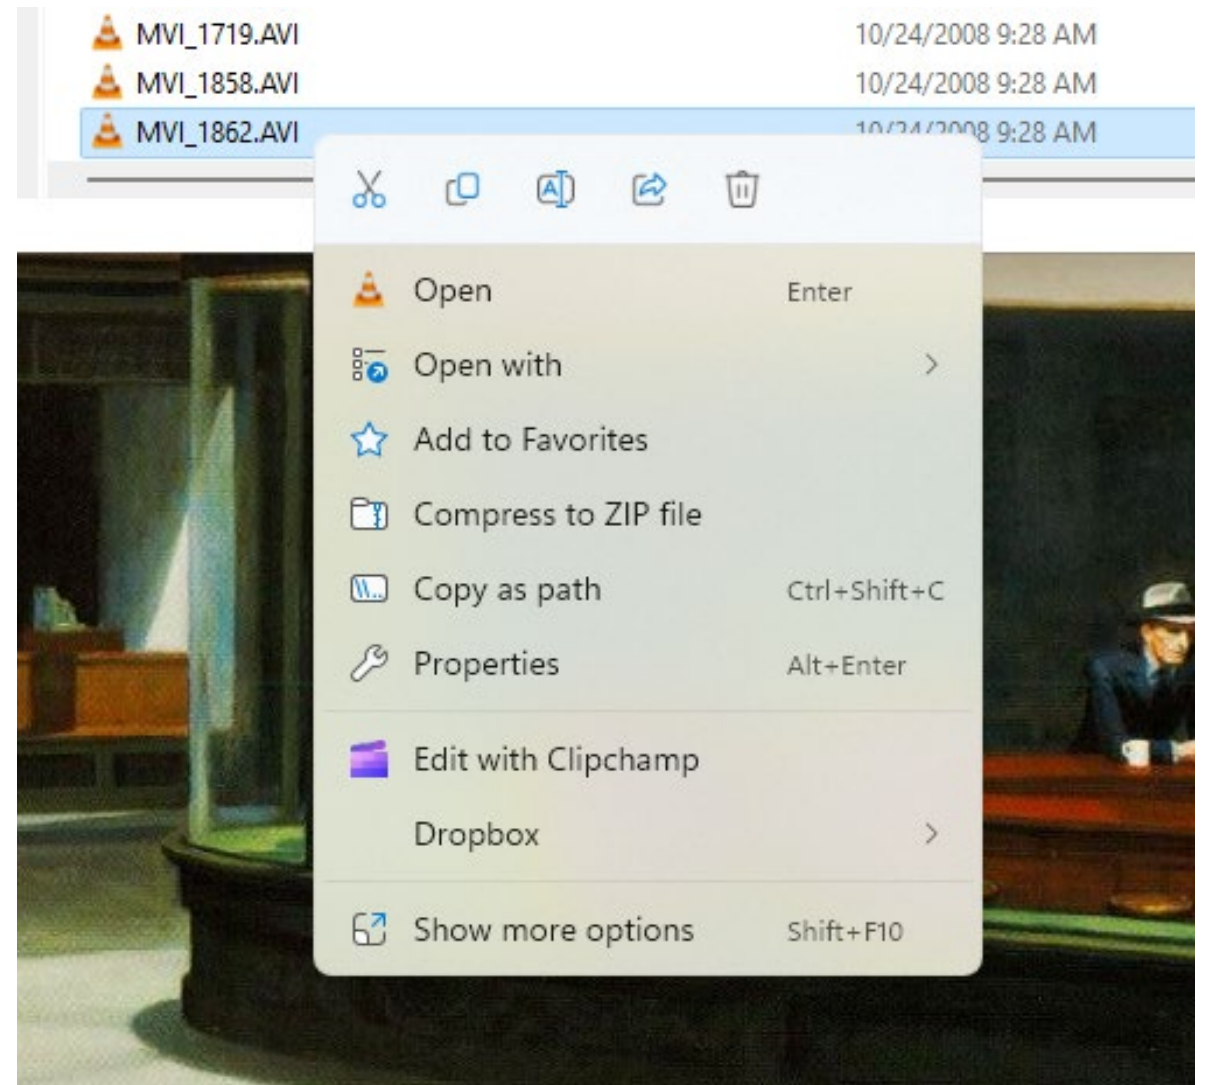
MVI_1719.AVI 10/24/2008 9:28 AM
MVI_1858.AVI 10/24/2008 9:28 AM
MVI_1862.AVI 10/24/2008 9:28 AM

Open Enter
Open with
Add to Favorites
Compress to ZIP file
Copy as path Ctrl+Shift+C
Properties Alt+Enter
Edit with Clipchamp
Dropbox
Show more options Shift+F10